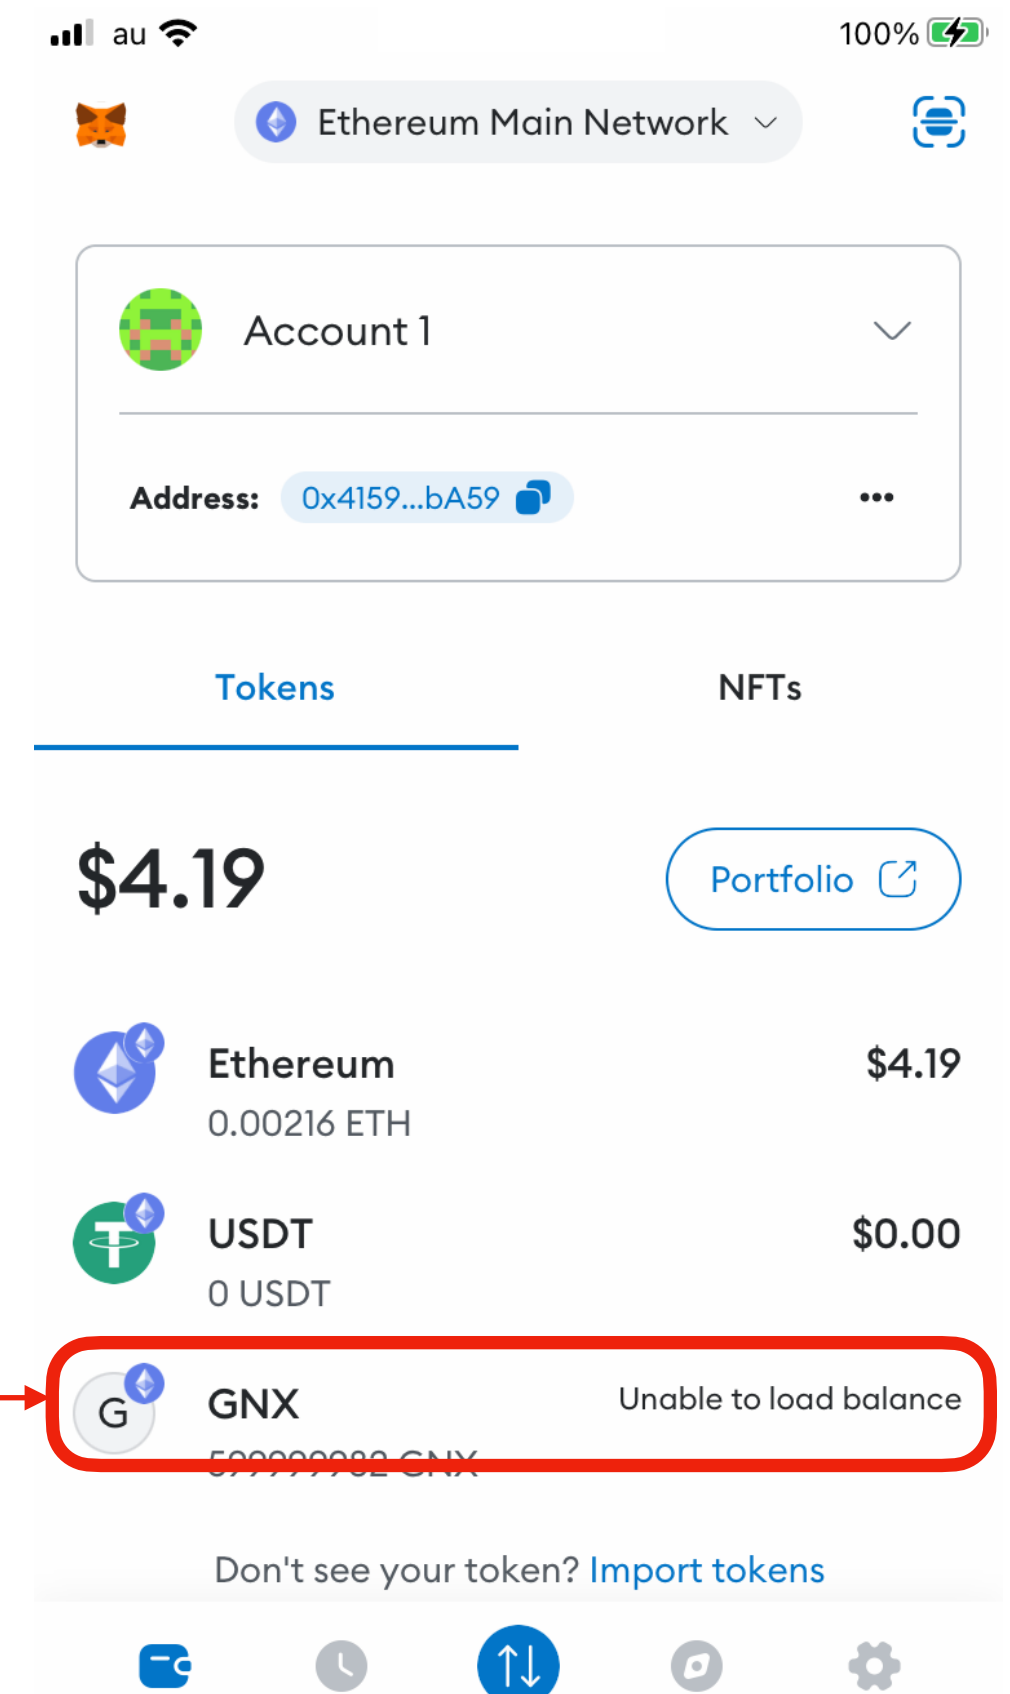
au 100%

Ethereum Main Network

Account 1

Address: 0x4159...bA59

Tokens NFTs

$4.19

Portfolio

Ethereum $4.19
0.00216 ETH

USDT $0.00
0 USDT

G GNX Unable to load balance
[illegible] GNX

Don't see your token? Import tokens